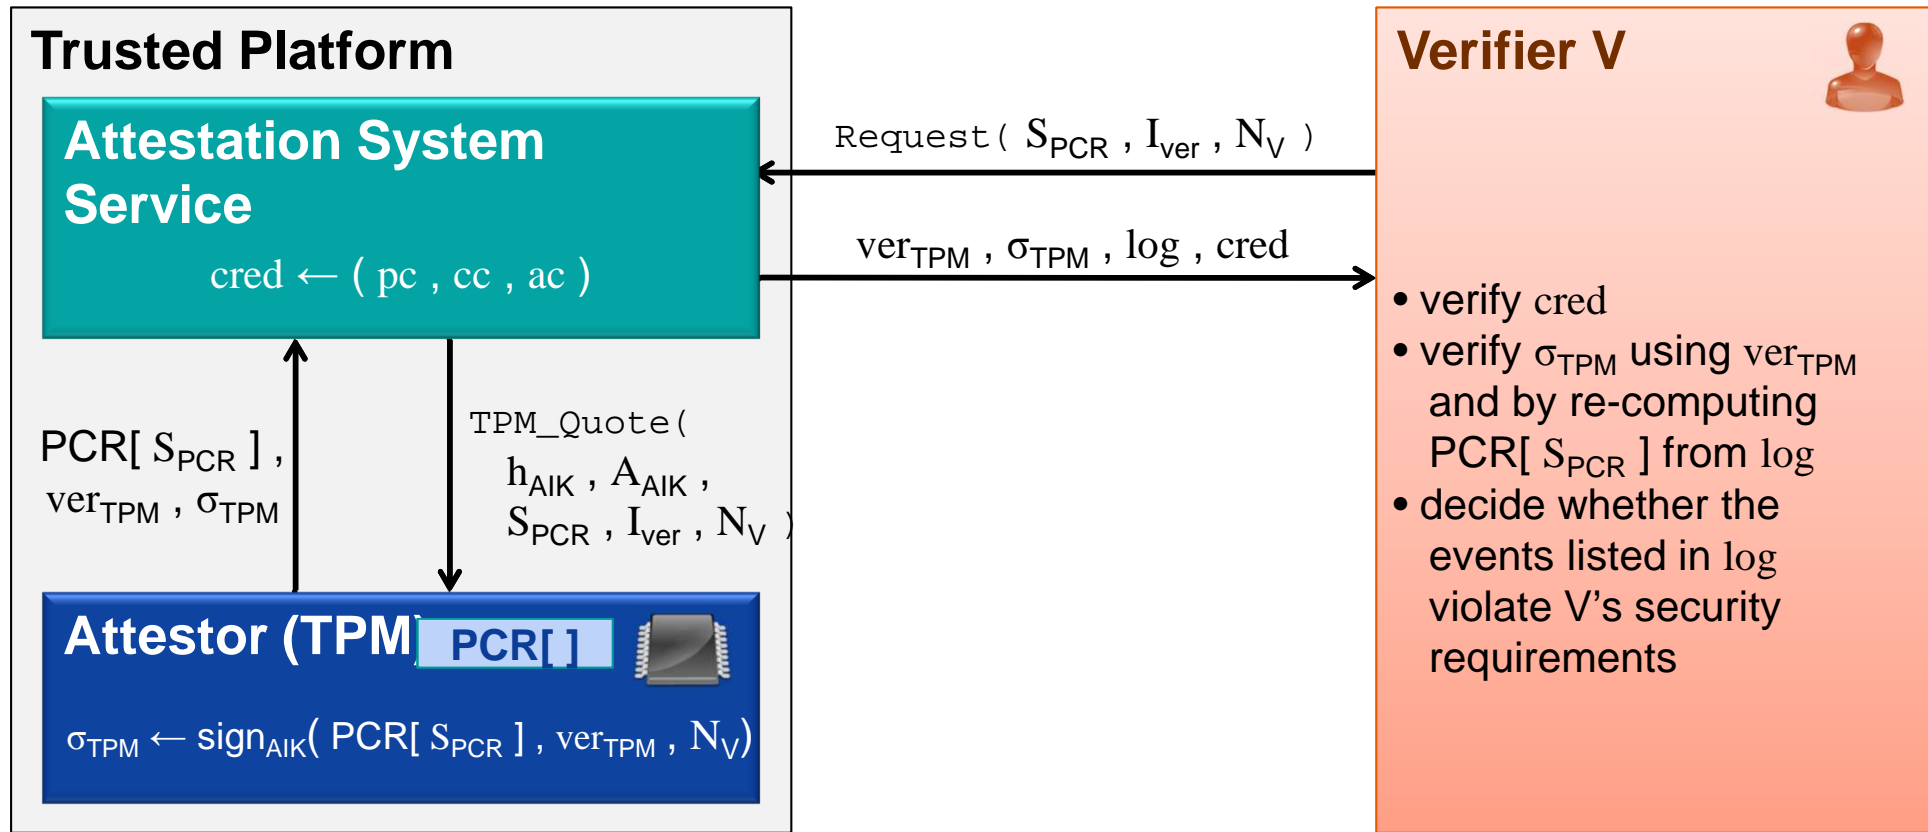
Trusted Platform

Attestation System Service

cred $\leftarrow$ ( pc , cc , ac )

Request( $S_{PCR}$ , $I_{ver}$ , $N_V$ )

$ver_{TPM}$ , $\sigma_{TPM}$ , log , cred

PCR[ $S_{PCR}$ ] , $ver_{TPM}$ , $\sigma_{TPM}$

TPM_Quote( $h_{AIK}$ , $A_{AIK}$ , $S_{PCR}$ , $I_{ver}$ , $N_V$ )

Attestor (TPM) PCR[ ]

$\sigma_{TPM} \leftarrow sign_{AIK}$( PCR[ $S_{PCR}$ ] , $ver_{TPM}$ , $N_V$)

Verifier V

• verify cred
• verify $\sigma_{TPM}$ using $ver_{TPM}$ and by re-computing PCR[ $S_{PCR}$ ] from log
• decide whether the events listed in log violate V's security requirements